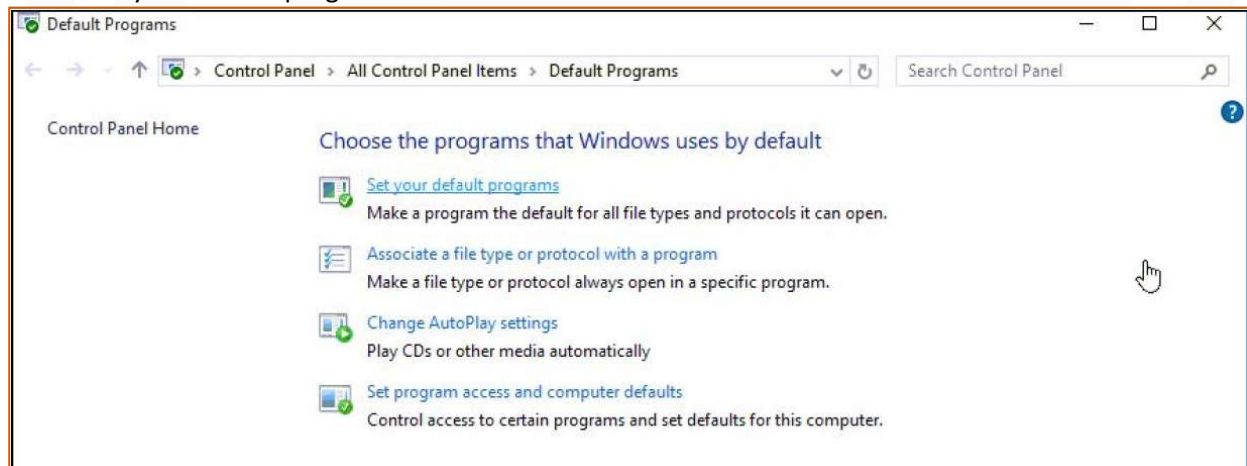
Default Programs

Control Panel > All Control Panel Items > Default Programs

Search Control Panel

Control Panel Home

Choose the programs that Windows uses by default

Set your default programs
Make a program the default for all file types and protocols it can open.

Associate a file type or protocol with a program
Make a file type or protocol always open in a specific program.

Change AutoPlay settings
Play CDs or other media automatically

Set program access and computer defaults
Control access to certain programs and set defaults for this computer.